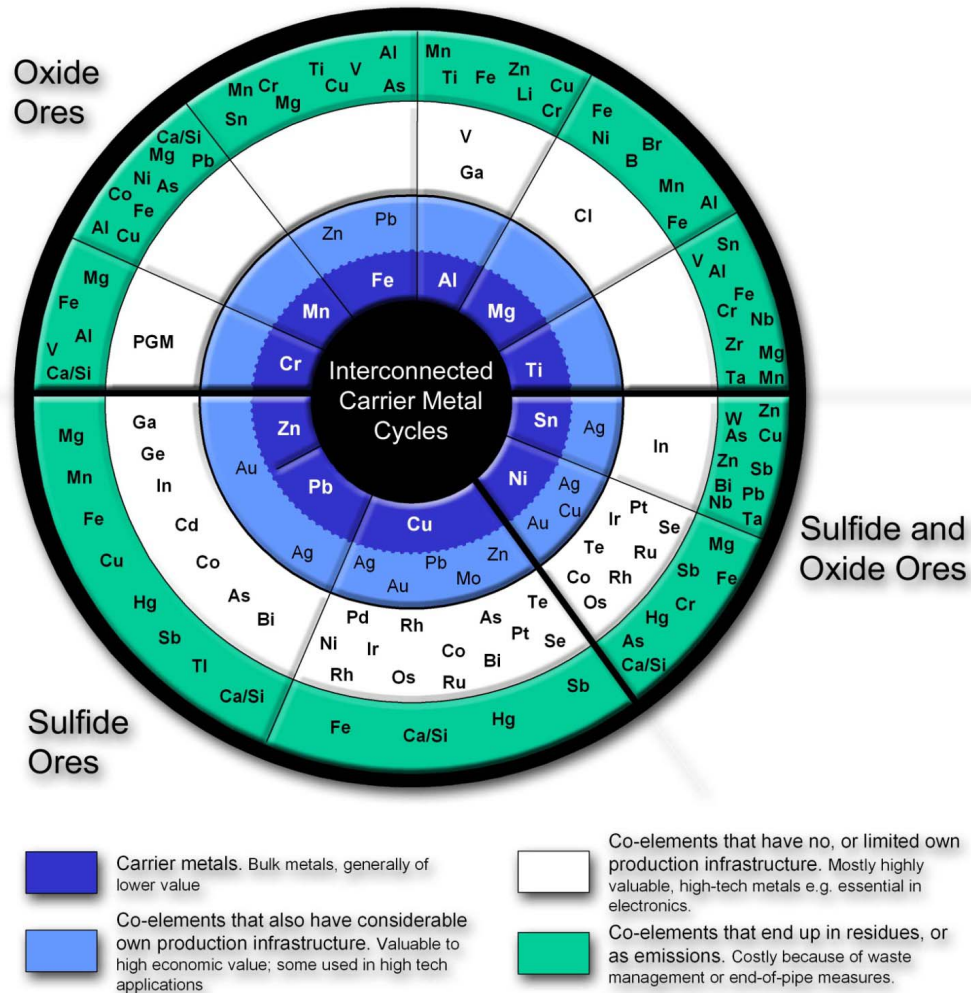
Oxide Ores

Sulfide and Oxide Ores

Sulfide Ores

Interconnected Carrier Metal Cycles

Fe Al Mg Ti Sn Ni Cu Pb Zn Cr Mn

Pb Zn Ag Ag Cu Au Zn Mo Pb Au Ag Ag Au

Mn Cr Mg Sn Ti Cu V Al As

Mn Ti Fe Zn Li Cu Cr

V Ga

Fe Ni B Br Mn Al Fe

Cl

Sn V Al Fe Cr Nb Zr Mg Ta Mn

Ca/Si Mg Pb Co Ni As Fe Al Cu

Mg Fe Al V Ca/Si

PGM

In

W Zn As Cu Zn Sb Bi Pb Nb Ta

Pt Ir Se Te Ru Co Rh Os

Mg Sb Fe Cr Hg As Ca/Si

Ga Ge In Cd Co As Bi

Mg Mn Fe Cu Hg Sb Tl Ca/Si

Pd Rh Ni Ir Rh Os Co Ru As Bi Pt Te Se

Fe Ca/Si Hg Sb

Carrier metals. Bulk metals, generally of lower value

Co-elements that also have considerable own production infrastructure. Valuable to high economic value; some used in high tech applications

Co-elements that have no, or limited own production infrastructure. Mostly highly valuable, high-tech metals e.g. essential in electronics.

Co-elements that end up in residues, or as emissions. Costly because of waste management or end-of-pipe measures.